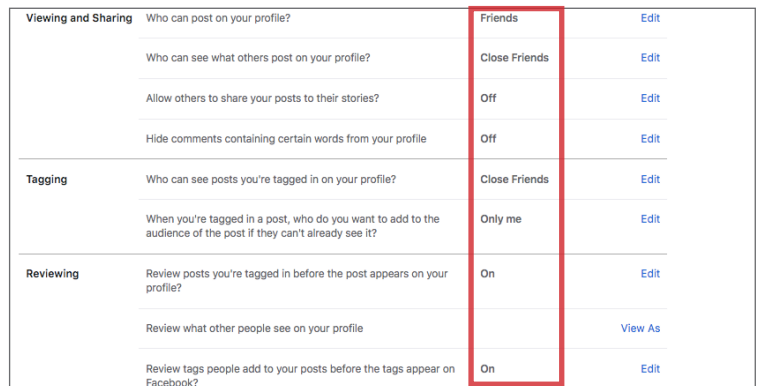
| | | | |
|---|---|---|---|
| Viewing and Sharing | Who can post on your profile? | Friends | Edit |
| | Who can see what others post on your profile? | Close Friends | Edit |
| | Allow others to share your posts to their stories? | Off | Edit |
| | Hide comments containing certain words from your profile | Off | Edit |
| Tagging | Who can see posts you're tagged in on your profile? | Close Friends | Edit |
| | When you're tagged in a post, who do you want to add to the audience of the post if they can't already see it? | Only me | Edit |
| Reviewing | Review posts you're tagged in before the post appears on your profile? | On | Edit |
| | Review what other people see on your profile | | View As |
| | Review tags people add to your posts before the tags appear on Facebook? | On | Edit |